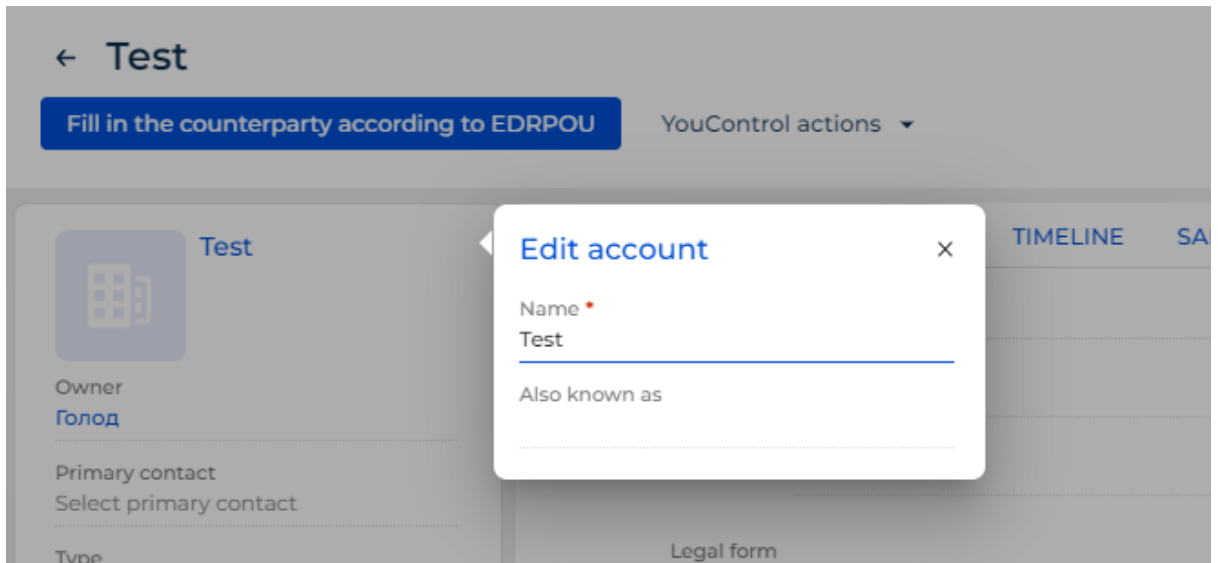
← Test

Fill in the counterparty according to EDRPOU

YouControl actions ▾

Test

Owner
Голод

Primary contact
Select primary contact

Type

Edit account ×

Name *
Test

Also known as

TIMELINE SA

Legal form